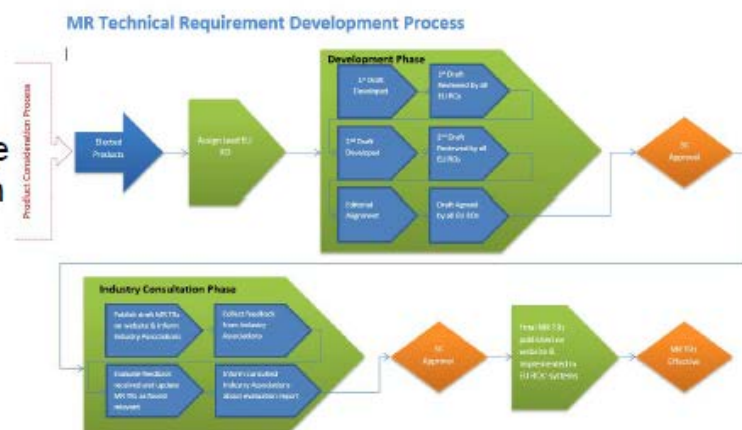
MR Technical Requirement Development Process

Product Consideration Process

Elected Products

Assign lead EU RO

Development Phase

1st Draft Development

1st Draft Reviewed by all EU ROs

2nd Draft Developed

2nd Draft Reviewed by all EU ROs

Editorial Alignment

Draft Agreed by all EU ROs

SC Approval

Industry Consultation Phase

Publish draft MR TRs on website & inform Industry Associations

Collect feedback from Industry Associations

Evaluate feedback received and update MR TRs as found relevant

Inform consulted Industry Associations about evaluation report

SC Approval

Final MR TRs published on website & implemented in EU ROs' systems

MR TRs Effective